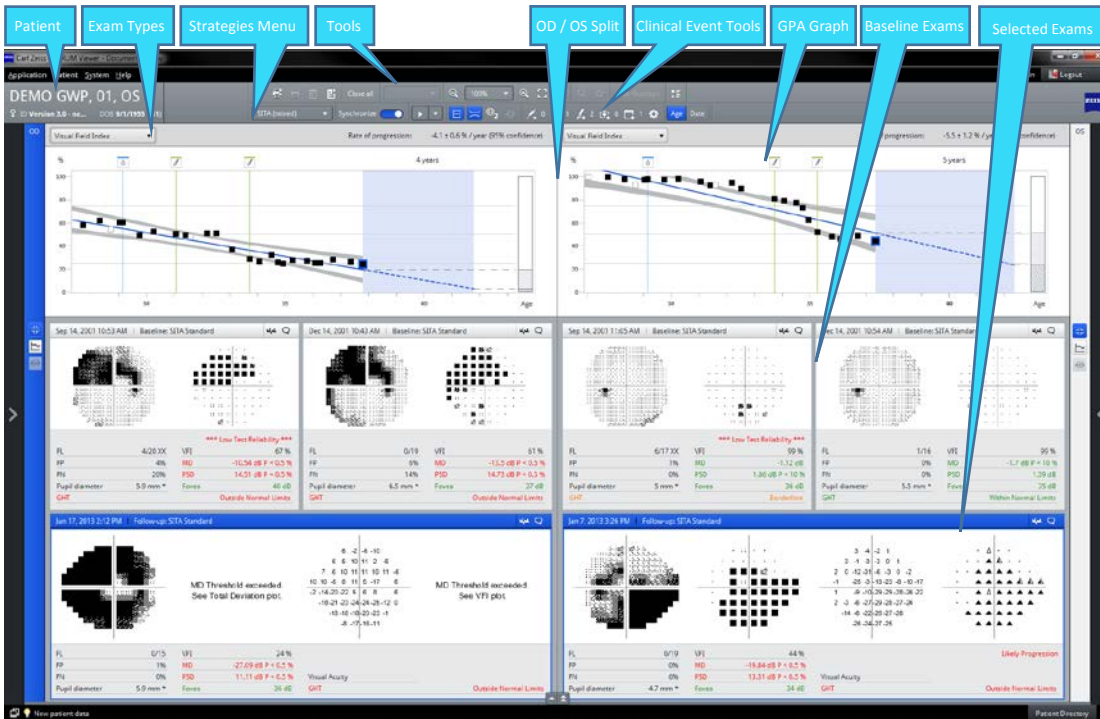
Patient

Exam Types

Strategies Menu

Tools

OD / OS Split

Clinical Event Tools

GPA Graph

Baseline Exams

Selected Exams

Carl Zeiss

Application Patient System Help

Logout

DEMO GWP, 01, OS

ID Version 3.0 DOB 9/1/1955

SITA (mixed)

Synchronize

Close all

100%

Age Date

OD

OS

Visual Field Index

Rate of progression: -4.1 ± 0.6 % / year (95% confidence)

4 years

Visual Field Index

progression: -5.5 ± 1.2 % / year (95% confidence)

5 years

%

100

80

60

40

20

0

30

35

40

Age

Sep 14, 2001 10:53 AM | Baseline: SITA Standard

Dec 14, 2001 10:43 AM | Baseline: SITA Standard

Sep 14, 2001 11:05 AM | Baseline: SITA Standard

Dec 14, 2001 10:54 AM | Baseline: SITA Standard

*** Low Test Reliability ***

| FL | 4/20 XX | VFI | 67 % |
|---|---|---|---|
| FP | 4% | MD | -10.54 dB P < 0.5 % |
| FN | 20% | PSD | 14.51 dB P < 0.5 % |
| Pupil diameter | 5.9 mm * | Fovea | 40 dB |
| GHT | | | Outside Normal Limits |

| FL | 0/19 | VFI | 61 % |
|---|---|---|---|
| FP | 6% | MD | -13.3 dB P < 0.5 % |
| FN | 14% | PSD | 14.73 dB P < 0.5 % |
| Pupil diameter | 6.5 mm * | Fovea | 37 dB |
| GHT | | | Outside Normal Limits |

*** Low Test Reliability ***

| FL | 6/17 XX | VFI | 99 % |
|---|---|---|---|
| FP | 1% | MD | -1.12 dB |
| FN | 0% | PSD | 1.80 dB P < 10 % |
| Pupil diameter | 5 mm * | Fovea | 36 dB |
| GHT | | | Borderline |

| FL | 1/16 | VFI | 99 % |
|---|---|---|---|
| FP | 0% | MD | -1.7 dB P < 10 % |
| FN | 0% | PSD | 1.39 dB |
| Pupil diameter | 5.3 mm * | Fovea | 35 dB |
| GHT | | | Within Normal Limits |

Jan 17, 2013 2:12 PM | Follow-up: SITA Standard

MD Threshold exceeded See Total Deviation plot

MD Threshold exceeded See VFI plot

| FL | 0/15 | VFI | 24 % |
|---|---|---|---|
| FP | 1% | MD | -27.09 dB P < 0.5 % |
| FN | 0% | PSD | 11.11 dB P < 0.5 % |
| Pupil diameter | 5.0 mm * | Fovea | 36 dB |

Visual Acuity

GHT Outside Normal Limits

Jan 7, 2013 3:26 PM | Follow-up: SITA Standard

Likely Progression

| FL | 0/19 | VFI | 44 % |
|---|---|---|---|
| FP | 0% | MD | -19.84 dB P < 0.5 % |
| FN | 0% | PSD | 13.31 dB P < 0.5 % |
| Pupil diameter | 4.7 mm * | Fovea | 34 dB |

Visual Acuity

GHT Outside Normal Limits

New patient data

Patient Directory